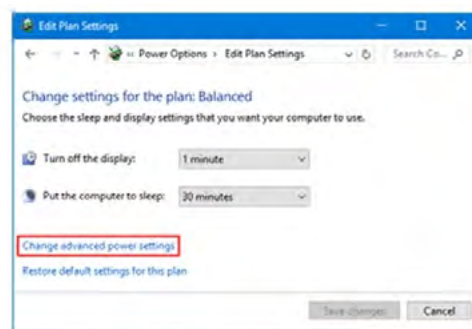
Edit Plan Settings

« Power Options › Edit Plan Settings

Search Co...

Change settings for the plan: Balanced

Choose the sleep and display settings that you want your computer to use.

Turn off the display: 1 minute

Put the computer to sleep: 30 minutes

Change advanced power settings

Restore default settings for this plan

Save changes

Cancel